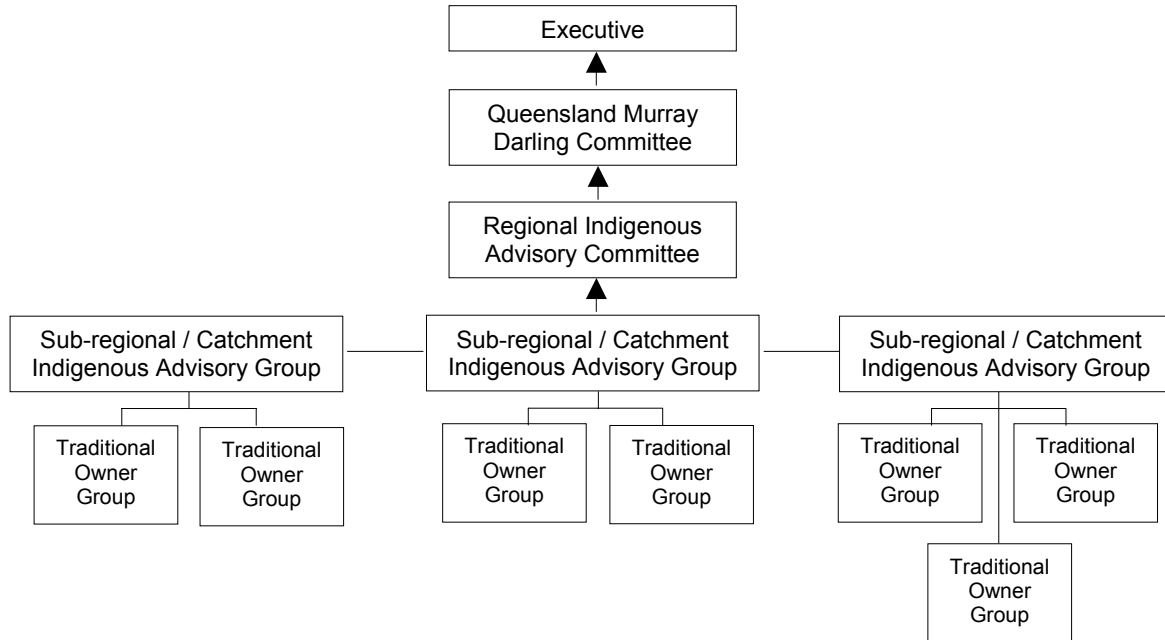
Executive

Queensland Murray Darling Committee

Regional Indigenous Advisory Committee

Sub-regional / Catchment Indigenous Advisory Group

Sub-regional / Catchment Indigenous Advisory Group

Sub-regional / Catchment Indigenous Advisory Group

Traditional Owner Group

Traditional Owner Group

Traditional Owner Group

Traditional Owner Group

Traditional Owner Group

Traditional Owner Group

Traditional Owner Group